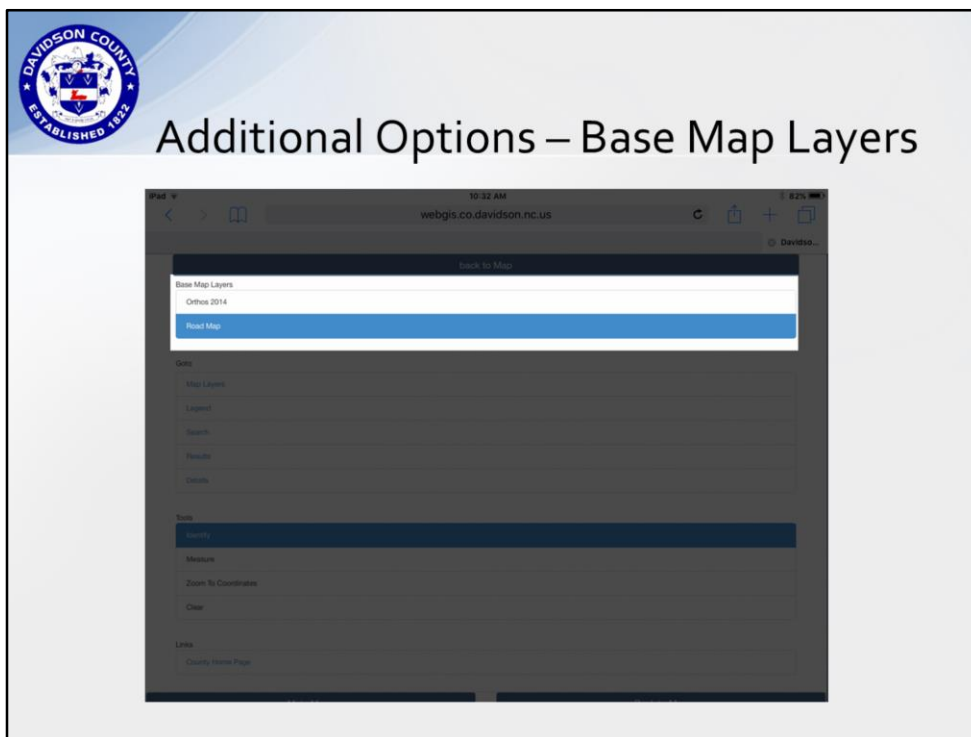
DAVIDSON COUNTY
ESTABLISHED 1822

Additional Options – Base Map Layers

iPad
10:32 AM
82%
webgis.co.davidson.nc.us
Davidso...

back to Map

Base Map Layers
Orthos 2014
Road Map

Goto
Map Layers
Legend
Search
Results
Details

Tools
Identify
Measure
Zoom To Coordinates
Clear

Links
County Home Page